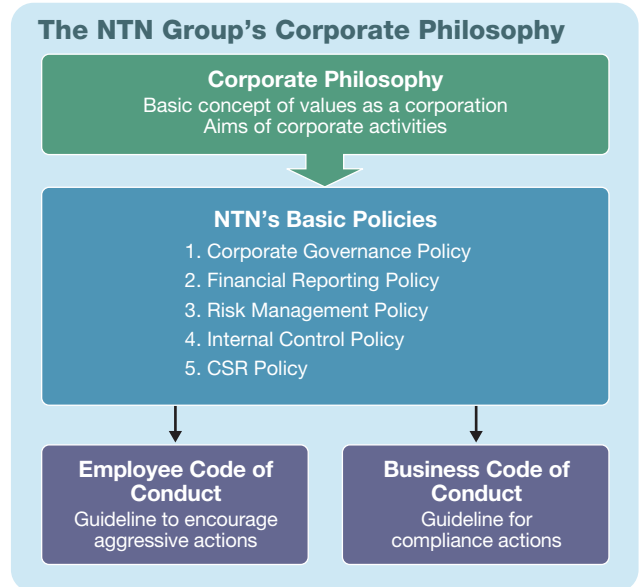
The NTN Group's Corporate Philosophy

Corporate Philosophy
Basic concept of values as a corporation
Aims of corporate activities

NTN's Basic Policies
1. Corporate Governance Policy
2. Financial Reporting Policy
3. Risk Management Policy
4. Internal Control Policy
5. CSR Policy

Employee Code of Conduct
Guideline to encourage aggressive actions

Business Code of Conduct
Guideline for compliance actions